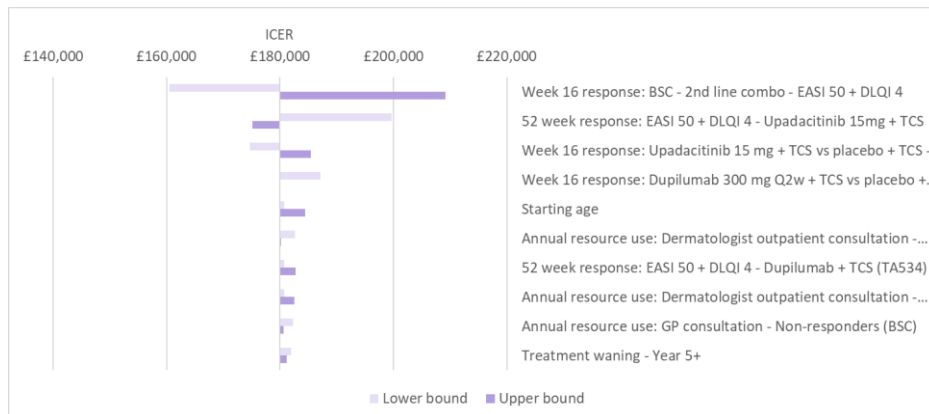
ICER

£140,000 £160,000 £180,000 £200,000 £220,000

Week 16 response: BSC - 2nd line combo - EASI 50 + DLQI 4
52 week response: EASI 50 + DLQI 4 - Upadacitinib 15mg + TCS
Week 16 response: Upadacitinib 15 mg + TCS vs placebo + TCS -
Week 16 response: Dupilumab 300 mg Q2w + TCS vs placebo +...
Starting age
Annual resource use: Dermatologist outpatient consultation -...
52 week response: EASI 50 + DLQI 4 - Dupilumab + TCS (TA534)
Annual resource use: Dermatologist outpatient consultation -...
Annual resource use: GP consultation - Non-responders (BSC)
Treatment waning - Year 5+

Lower bound Upper bound